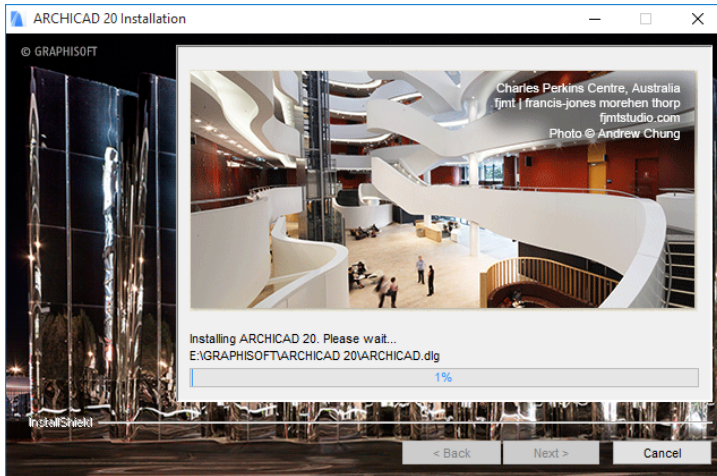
ARCHICAD 20 Installation

© GRAPHISOFT

Charles Perkins Centre, Australia
fjmt | francis-jones morehen thorp
fjmtstudio.com
Photo © Andrew Chung

Installing ARCHICAD 20. Please wait...
E:\GRAPHISOFT\ARCHICAD 20\ARCHICAD.dlg

1%

InstallShield

< Back

Next >

Cancel